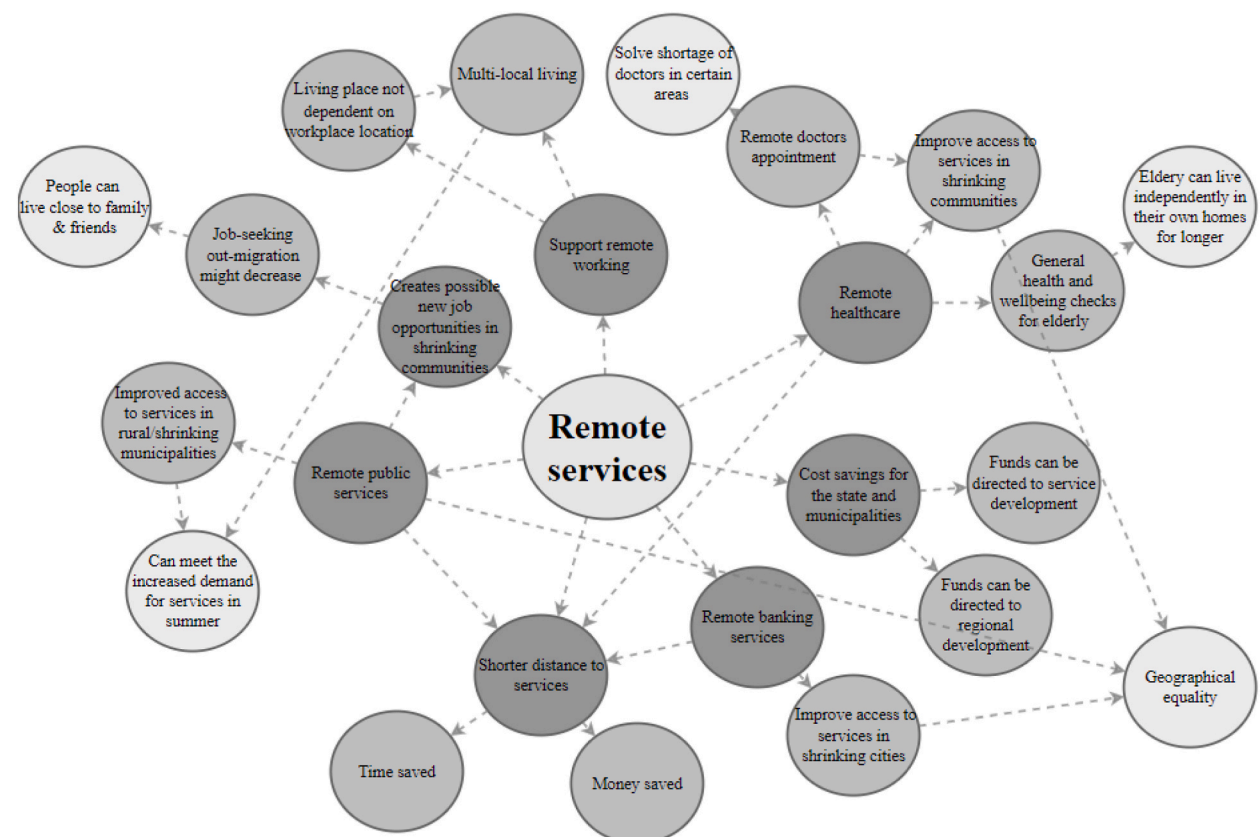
Remote services

Support remote working

Multi-local living

Living place not dependent on workplace location

Solve shortage of doctors in certain areas

Remote doctors appointment

Improve access to services in shrinking communities

Eldery can live independently in their own homes for longer

People can live close to family & friends

Job-seeking out-migration might decrease

Creates possible new job opportunities in shrinking communities

Remote healthcare

General health and wellbeing checks for elderly

Improved access to services in rural/shrinking municipalities

Remote public services

Cost savings for the state and municipalities

Funds can be directed to service development

Can meet the increased demand for services in summer

Funds can be directed to regional development

Remote banking services

Shorter distance to services

Geographical equality

Improve access to services in shrinking cities

Time saved

Money saved